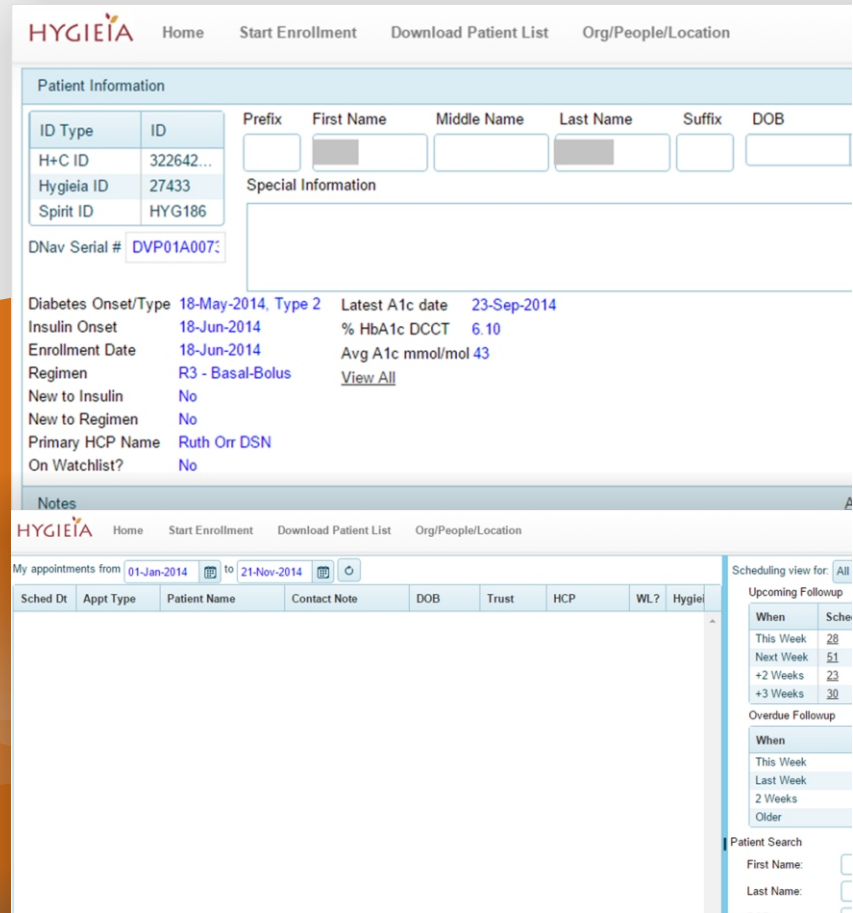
HYGIEIA Home Start Enrollment Download Patient List Org/People/Location

Patient Information

| ID Type | ID |
|---|---|
| H+C ID | 322642... |
| Hygieia ID | 27433 |
| Spirit ID | HYG186 |

Prefix First Name Middle Name Last Name Suffix DOB

Special Information

DNav Serial # DVP01A0073

Diabetes Onset/Type 18-May-2014, Type 2
Insulin Onset 18-Jun-2014
Enrollment Date 18-Jun-2014
Regimen R3 - Basal-Bolus
New to Insulin No
New to Regimen No
Primary HCP Name Ruth Orr DSN
On Watchlist? No

Latest A1c date 23-Sep-2014
% HbA1c DCCT 6.10
Avg A1c mmol/mol 43
View All

Notes

HYGIEIA Home Start Enrollment Download Patient List Org/People/Location

My appointments from 01-Jan-2014 to 21-Nov-2014

| Sched Dt | Appt Type | Patient Name | Contact Note | DOB | Trust | HCP | WL? | Hygiei |
|---|---|---|---|---|---|---|---|---|

Scheduling view for: All

Upcoming Followup

| When | Sche |
|---|---|
| This Week | 28 |
| Next Week | 51 |
| +2 Weeks | 23 |
| +3 Weeks | 30 |

Overdue Followup

| When |
|---|
| This Week |
| Last Week |
| 2 Weeks |
| Older |

Patient Search
First Name:
Last Name: